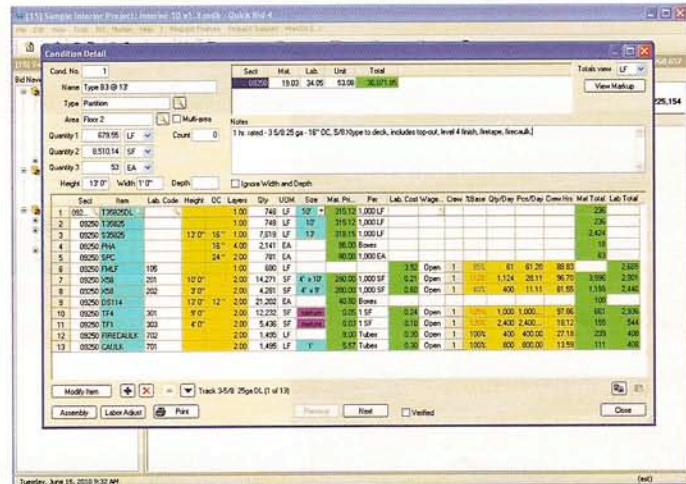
[15] Sample Interior Project: Interior 10 v1 3.qnlk - Quick Bid 4

Condition Detail

Cond. No. 1
Name Type 83 @ 13'
Type Partition
Area Floor 2
Multi-area
Quantity 1 679.55 LF
Count 0
Quantity 2 8,510.14 SF
Quantity 3 53 EA
Height 13' 0" Width 1' 0" Depth
Ignore Width and Depth

| Sect | Mat. | Lab. | Unit | Total |
|---|---|---|---|---|
| 09250 | 19.03 | 34.05 | 53.08 | 36,071.95 |

Totals view LF
View Markup

Notes
1 hr. rated - 3 5/8 25 ga - 16" OC, 5/8 X type to deck, includes top-out, level 4 finish, firetape, firecaulk

225,154

| | Sect | Item | Lab. Code | Height | OC | Layers | Qty | UOM | Size | Mat. Pri... | Per | Lab. Cost | Wage... | Crew | %Base | Qty/Day | Pcs/Day | Crew Hrs | Mat Total | Lab Total |
|---|---|---|---|---|---|---|---|---|---|---|---|---|---|---|---|---|---|---|---|---|
| 1 | 092... | T35825DL | | | | 1.00 | 748 | LF | 10' | 315.12 | 1,000 LF | | | | | | | | 236 | |
| 2 | 09250 | T35825 | | | | 1.00 | 748 | LF | 10' | 315.12 | 1,000 LF | | | | | | | | 236 | |
| 3 | 09250 | S35825 | | 13' 0" | 16" | 1.00 | 7,519 | LF | 13' | 315.12 | 1,000 LF | | | | | | | | 2,424 | |
| 4 | 09250 | PHA | | | 16" | 4.00 | 2,141 | EA | | 86.00 | Boxes | | | | | | | | 18 | |
| 5 | 09250 | SPC | | | 24" | 2.00 | 781 | EA | | 80.00 | 1,000 EA | | | | | | | | 63 | |
| 6 | 09250 | FMLF | 105 | | | 1.00 | 680 | LF | | | | 3.52 | Open | 1 | 85% | 61 | 61.20 | 88.83 | | 2,605 |
| 7 | 09250 | X58 | 201 | 10' 0" | | 2.00 | 14,271 | SF | 4' x 10' | 280.00 | 1,000 SF | 0.21 | Open | 1 | 125% | 1,124 | 28.11 | 96.70 | 3,996 | 2,901 |
| 8 | 09250 | X58 | 202 | 3' 0" | | 2.00 | 4,281 | SF | 4' x 8' | 280.00 | 1,000 SF | 0.60 | Open | 1 | 40% | 400 | 11.11 | 81.55 | 1,199 | 2,440 |
| 9 | 09250 | DST14 | | 13' 0" | 12" | 2.00 | 21,202 | EA | | 40.00 | Boxes | | | | | | | | 106 | |
| 10 | 09250 | TF4 | 301 | 9' 0" | | 2.00 | 12,232 | SF | | 0.05 | 1 SF | 0.24 | Open | 1 | | 1,000 | 1,000... | 97.86 | 661 | 2,936 |
| 11 | 09250 | TF1 | 303 | 4' 0" | | 2.00 | 5,436 | SF | | 0.03 | 1 SF | 0.10 | Open | 1 | | 2,400 | 2,400... | 18.12 | 155 | 544 |
| 12 | 09250 | FIRECAULK | 702 | | | 2.00 | 1,495 | LF | | 8.00 | Tubes | 0.30 | Open | 1 | 100% | 400 | 400.00 | 27.18 | 239 | 408 |
| 13 | 09250 | CAULK | 701 | | | 2.00 | 1,495 | LF | 1" | 5.57 | Tubes | 0.30 | Open | 1 | 100% | 800 | 800.00 | 13.59 | 111 | 408 |

Modify Item
Track 3-5/8 25ga DL (1 of 13)
Assembly | Labor Adjust | Print
Previous | Next | Verified
Close

Tuesday, June 15, 2010 9:32 AM
(est)